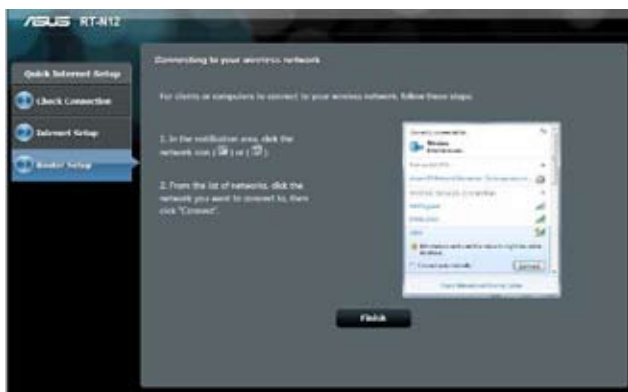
ASUS RT-N12

Quick Internet Setup

Check Connection

Internet Setup

Router Setup

Connecting to your wireless network

For clients or computers to connect to your wireless network, follow these steps.

1. In the notification area, click the network icon ( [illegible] ) or ( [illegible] ).

2. From the list of networks, click the network you want to connect to, then click "Connect".

Currently connected to:

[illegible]

Connect

Open Network and Sharing Center

Finish